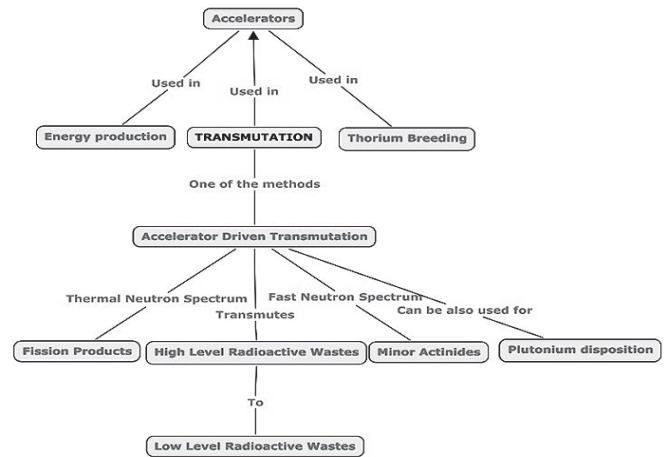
Accelerators

Used in

Used in

Used in

Energy production

TRANSMUTATION

Thorium Breeding

One of the methods

Accelerator Driven Transmutation

Thermal Neutron Spectrum

Transmutes

Fast Neutron Spectrum

Can be also used for

Fission Products

High Level Radioactive Wastes

Minor Actinides

Plutonium disposition

To

Low Level Radioactive Wastes